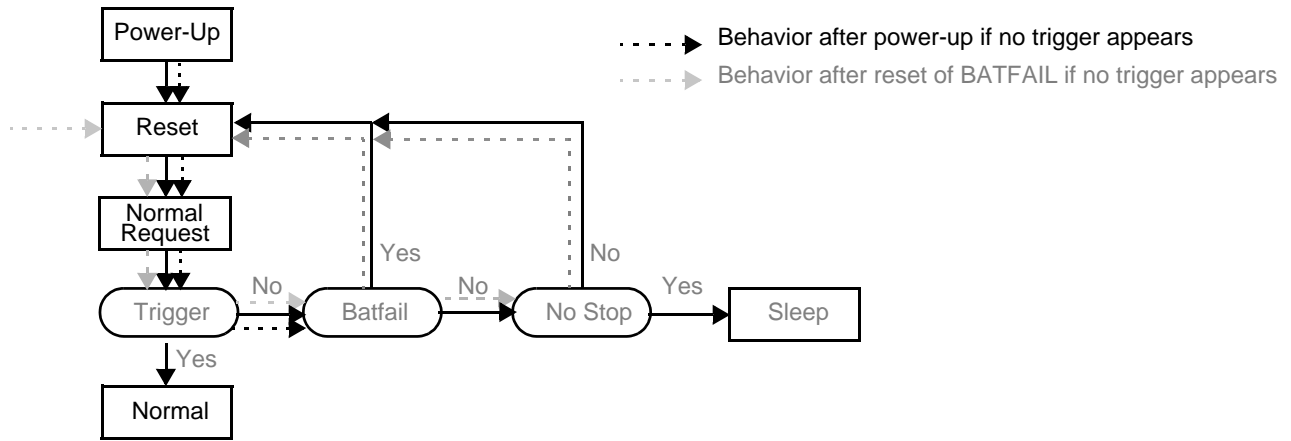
Behavior after power-up if no trigger appears
Behavior after reset of BATFAIL if no trigger appears

Power-Up

Reset

Normal Request

Trigger

No

Batfail

Yes

No

No Stop

No

Yes

Sleep

Yes

Normal